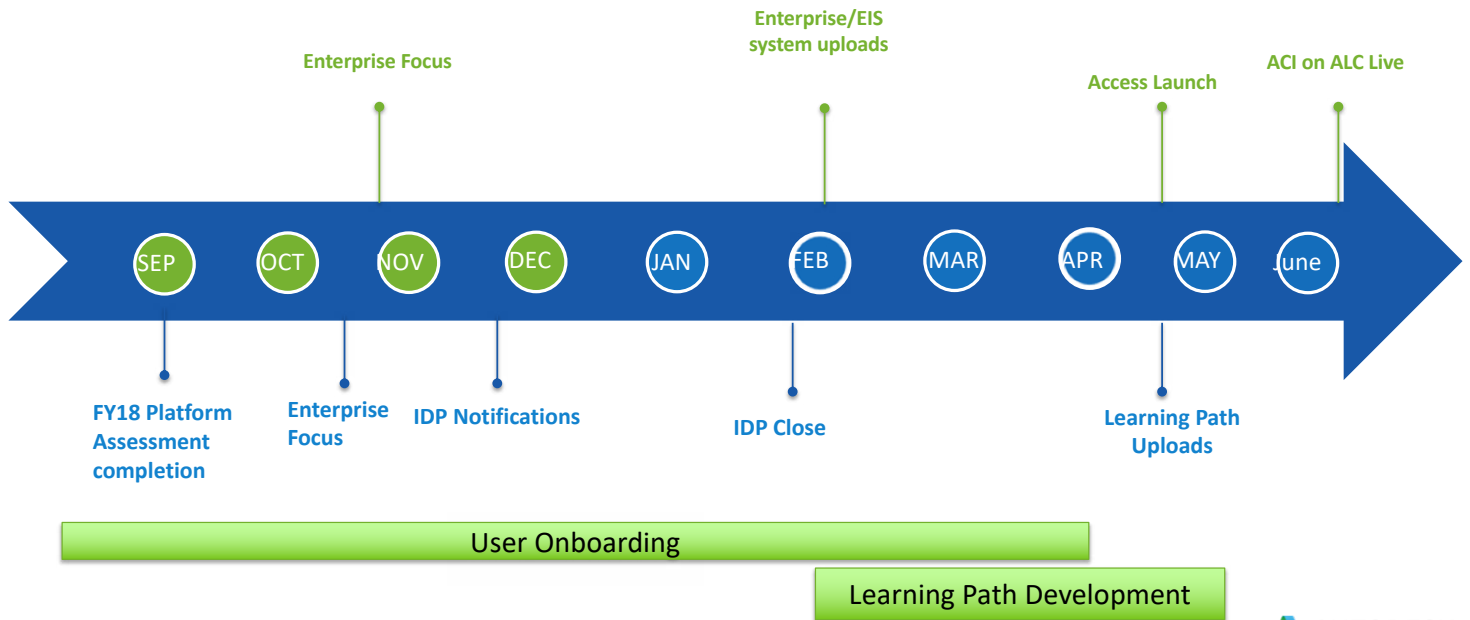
Enterprise/EIS system uploads

Enterprise Focus

Access Launch

ACI on ALC Live

SEP

OCT

NOV

DEC

JAN

FEB

MAR

APR

MAY

June

FY18 Platform Assessment completion

Enterprise Focus

IDP Notifications

IDP Close

Learning Path Uploads

User Onboarding

Learning Path Development